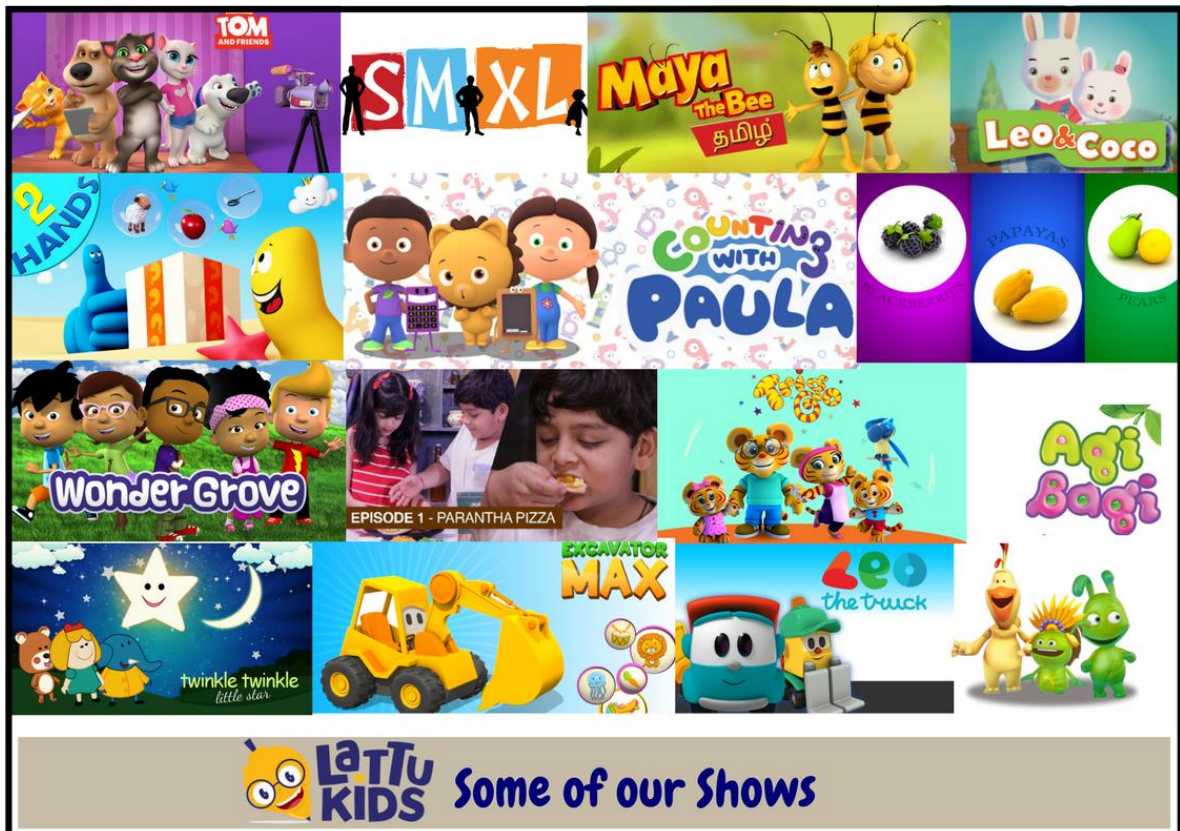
TOM AND FRIENDS

SMXL

Maya The Bee தமிழ்

Leo & Coco

2 HANDS

COUNTING WITH PAULA

BLACKBERRIES

PAPAYAS

PEARS

Wonder Grove

EPISODE 1 - PARANTHA PIZZA

Agi Bagi

twinkle twinkle little star

EXCAVATOR MAX

Leo the truck

LaTTu KIDS Some of our Shows